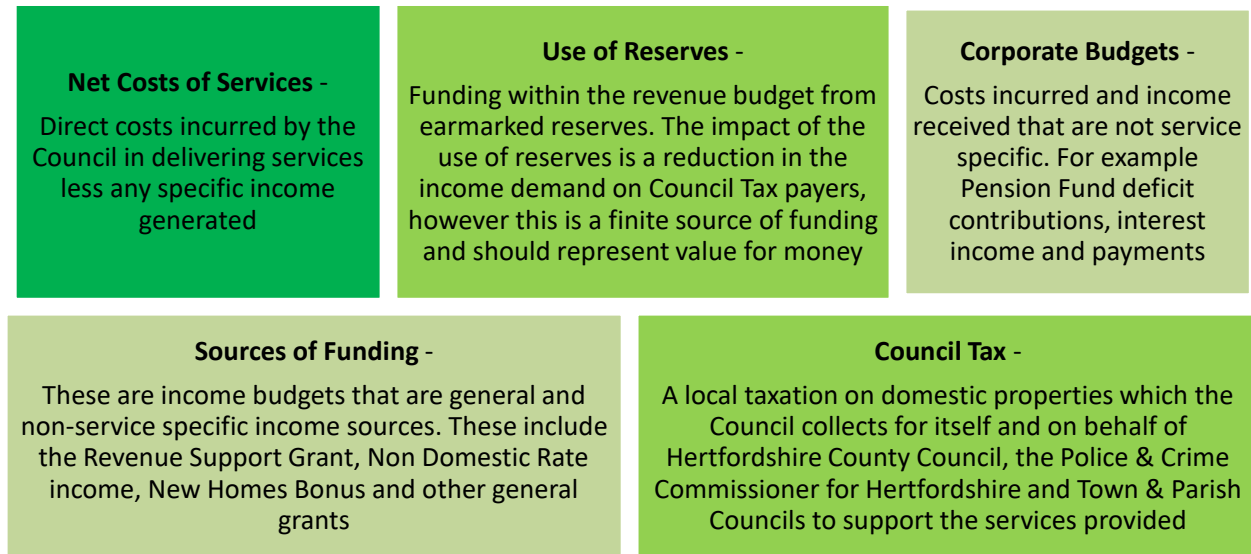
**Net Costs of Services** -

Direct costs incurred by the Council in delivering services less any specific income generated

**Use of Reserves** -

Funding within the revenue budget from earmarked reserves. The impact of the use of reserves is a reduction in the income demand on Council Tax payers, however this is a finite source of funding and should represent value for money

**Corporate Budgets** -

Costs incurred and income received that are not service specific. For example Pension Fund deficit contributions, interest income and payments

**Sources of Funding** -

These are income budgets that are general and non-service specific income sources. These include the Revenue Support Grant, Non Domestic Rate income, New Homes Bonus and other general grants

**Council Tax** -

A local taxation on domestic properties which the Council collects for itself and on behalf of Hertfordshire County Council, the Police & Crime Commissioner for Hertfordshire and Town & Parish Councils to support the services provided